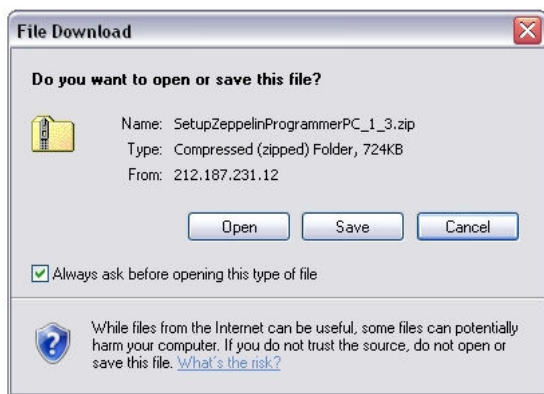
File Download

Do you want to open or save this file?

Name: SetupZeppelinProgrammerPC_1_3.zip
Type: Compressed (zipped) Folder, 724KB
From: 212.187.231.12

Open Save Cancel

Always ask before opening this type of file

While files from the Internet can be useful, some files can potentially harm your computer. If you do not trust the source, do not open or save this file. What's the risk?